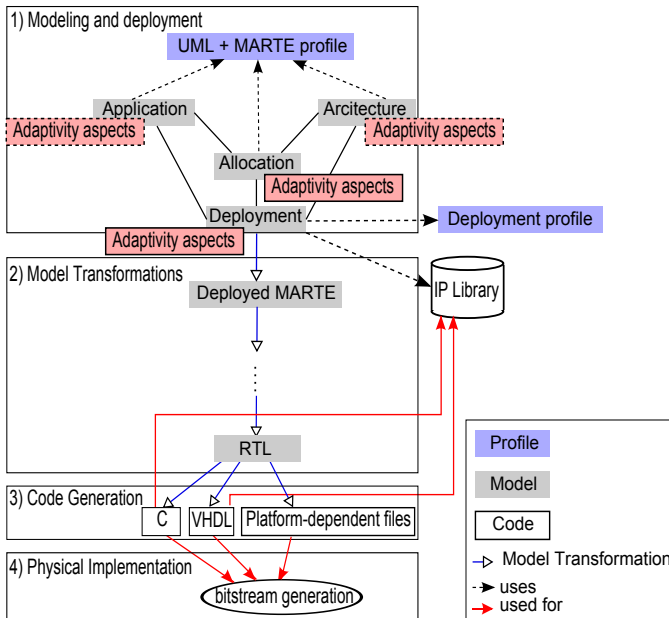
1) Modeling and deployment

UML + MARTE profile

Application

Arcitecture

Adaptivity aspects

Adaptivity aspects

Allocation

Adaptivity aspects

Deployment

Deployment profile

Adaptivity aspects

2) Model Transformations

Deployed MARTE

IP Library

RTL

3) Code Generation

C

VHDL

Platform-dependent files

4) Physical Implementation

bitstream generation

Profile

Model

Code

Model Transformation

uses

used for